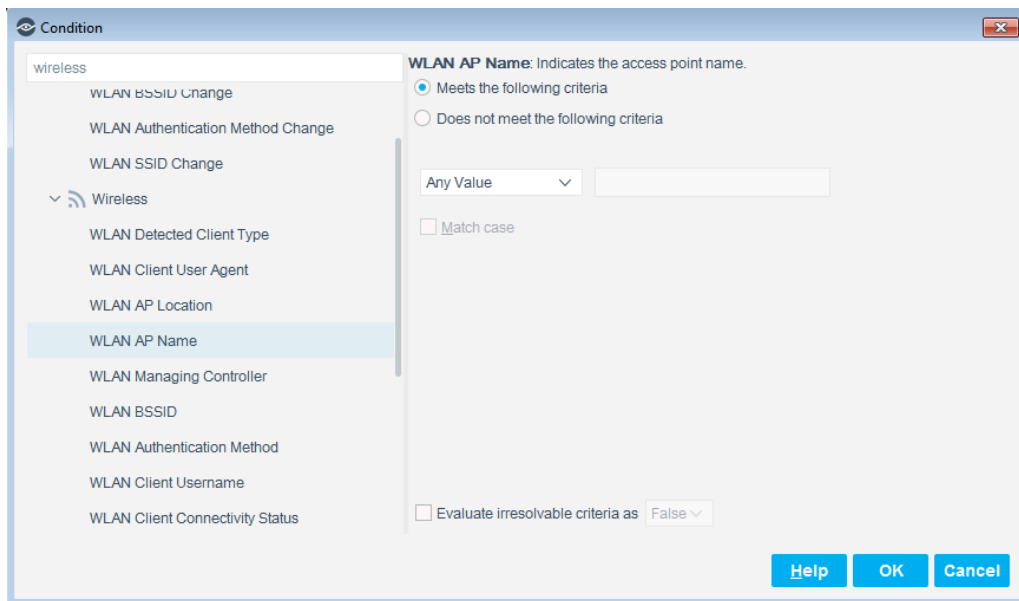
Condition

wireless

WLAN BSSID Change

WLAN Authentication Method Change

WLAN SSID Change

Wireless

WLAN Detected Client Type

WLAN Client User Agent

WLAN AP Location

WLAN AP Name

WLAN Managing Controller

WLAN BSSID

WLAN Authentication Method

WLAN Client Username

WLAN Client Connectivity Status

WLAN AP Name: Indicates the access point name.

Meets the following criteria

Does not meet the following criteria

Any Value

Match case

Evaluate irresolvable criteria as False

Help OK Cancel